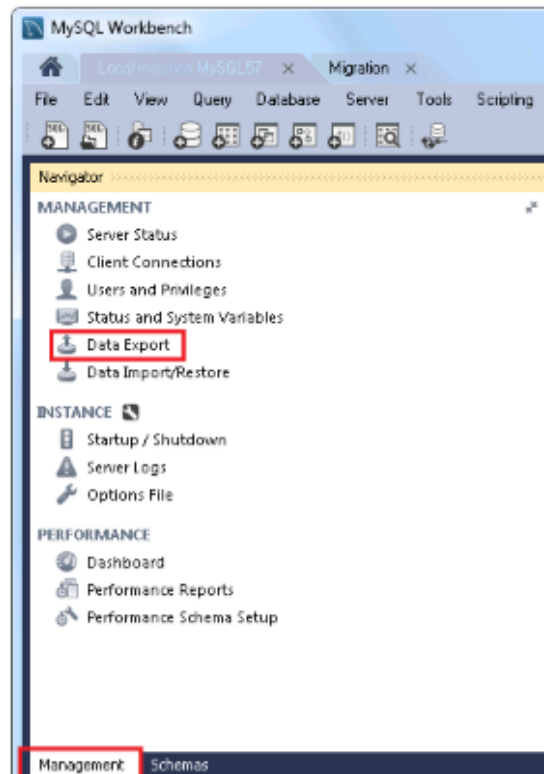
MySQL Workbench

Local instance MySQL57 × Migration ×

File Edit View Query Database Server Tools Scripting

Navigator

MANAGEMENT

Server Status

Client Connections

Users and Privileges

Status and System Variables

Data Export

Data Import/Restore

INSTANCE

Startup / Shutdown

Server Logs

Options File

PERFORMANCE

Dashboard

Performance Reports

Performance Schema Setup

Management Schemas